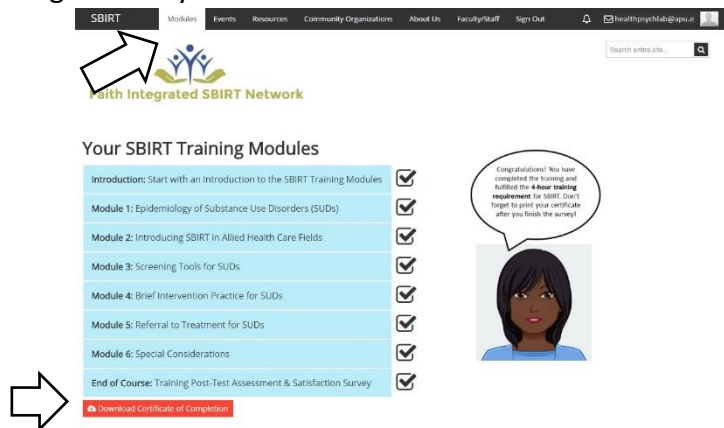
SBIRT Modules Events Resources Community Organizations About Us Faculty/Staff Sign Out healthpsychlab@apu.e

Search entire site...

Faith Integrated SBIRT Network

Your SBIRT Training Modules

Introduction: Start with an Introduction to the SBIRT Training Modules

Module 1: Epidemiology of Substance Use Disorders (SUDs)

Module 2: Introducing SBIRT in Allied Health Care Fields

Module 3: Screening Tools for SUDs

Module 4: Brief Intervention Practice for SUDs

Module 5: Referral to Treatment for SUDs

Module 6: Special Considerations

End of Course: Training Post-Test Assessment & Satisfaction Survey

Download Certificate of Completion

Congratulations! You have completed the training and fulfilled the 4-hour training requirement for SBIRT. Don't forget to print your certificate after you finish the survey!